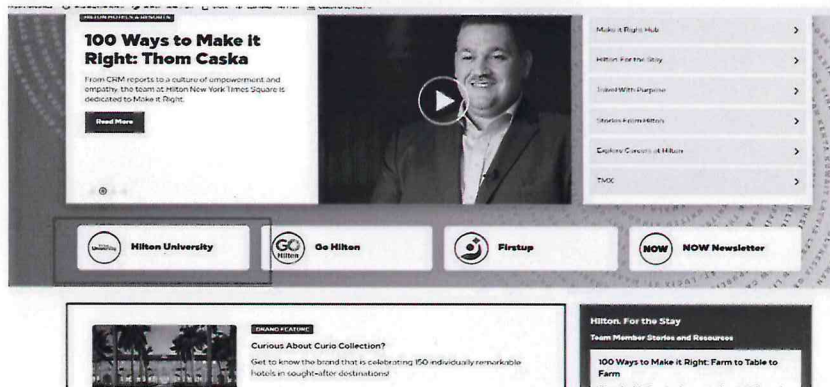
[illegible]

HILTON PROFILES & RENOWN

100 Ways to Make it Right: Thom Caska

From CRM reports to a culture of empowerment and empathy, the team at Hilton New York Times Square is dedicated to Make it Right.

Read More

Make it Right Hub >

Hilton. For the Stay >

Travel With Purpose >

Stories From Hilton >

Explore Careers at Hilton >

TMX >

Hilton University

Go Hilton

Firstup

NOW Newsletter

BRAND FEATURE

Curious About Curio Collection?

Get to know the brand that is celebrating 150 individually remarkable hotels in sought-after destinations!

Hilton. For the Stay

Team Member Stories and Resources

100 Ways to Make it Right: Farm to Table to Farm